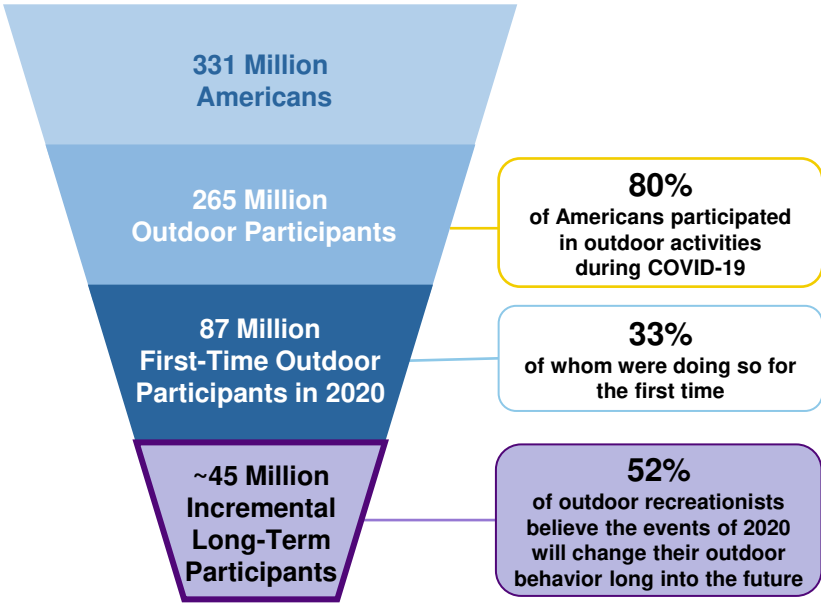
331 Million Americans

265 Million Outdoor Participants

80%
of Americans participated in outdoor activities during COVID-19

87 Million First-Time Outdoor Participants in 2020

33%
of whom were doing so for the first time

~45 Million Incremental Long-Term Participants

52%
of outdoor recreationists believe the events of 2020 will change their outdoor behavior long into the future